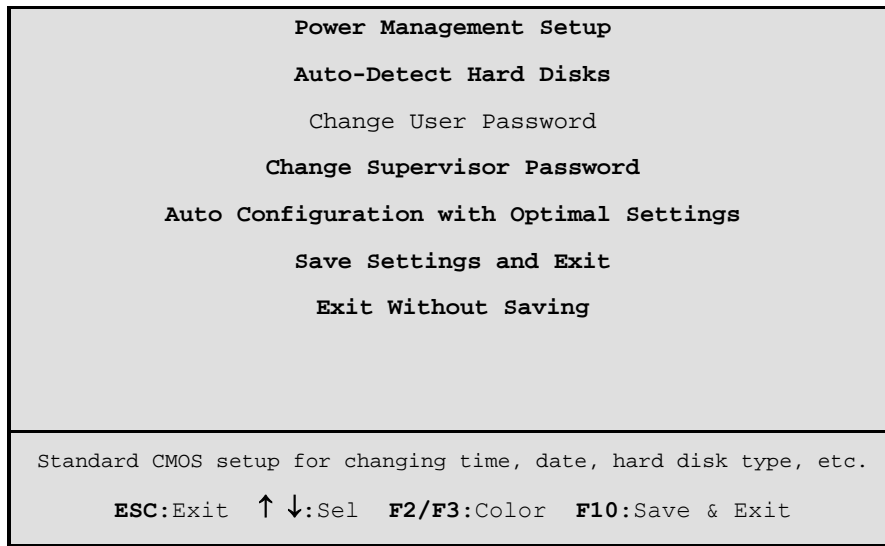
Power Management Setup

Auto-Detect Hard Disks

Change User Password

Change Supervisor Password

Auto Configuration with Optimal Settings

Save Settings and Exit

Exit Without Saving

Standard CMOS setup for changing time, date, hard disk type, etc.

ESC:Exit ↑ ↓:Sel F2/F3:Color F10:Save & Exit